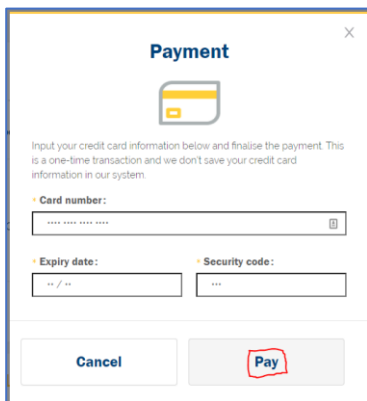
×

Payment

Input your credit card information below and finalise the payment. This is a one-time transaction and we don't save your credit card information in our system.

* Card number:

•••• •••• •••• ••••

* Expiry date:

•• / ••

* Security code:

•••

Cancel

Pay